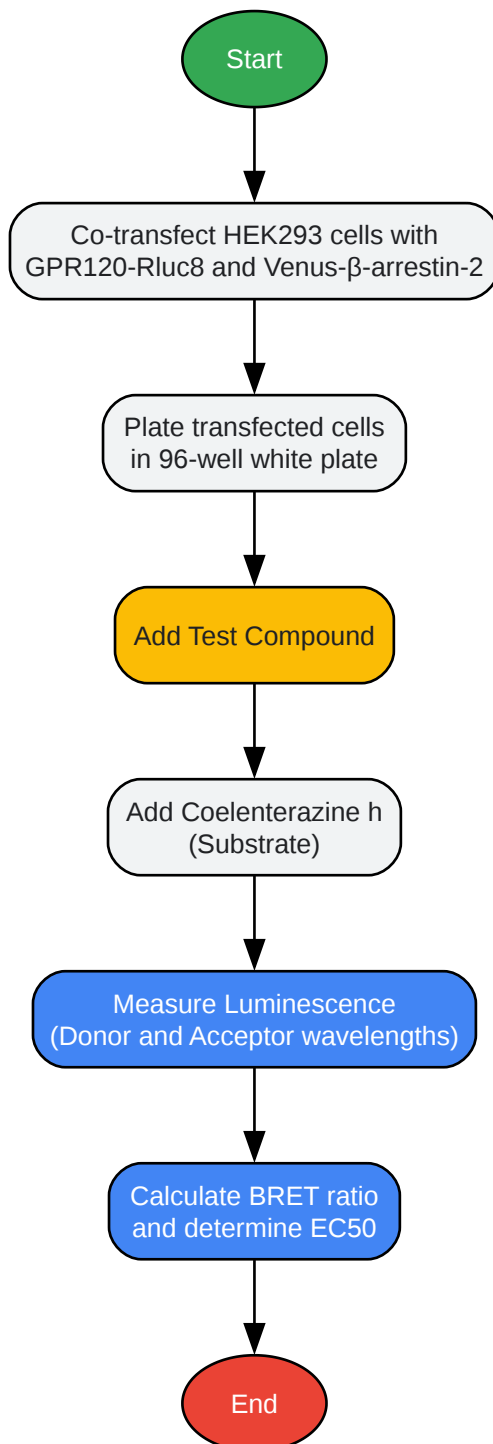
Start

Co-transfect HEK293 cells with GPR120-Rluc8 and Venus-β-arrestin-2

Plate transfected cells in 96-well white plate

Add Test Compound

Add Coelenterazine h (Substrate)

Measure Luminescence (Donor and Acceptor wavelengths)

Calculate BRET ratio and determine EC50

End